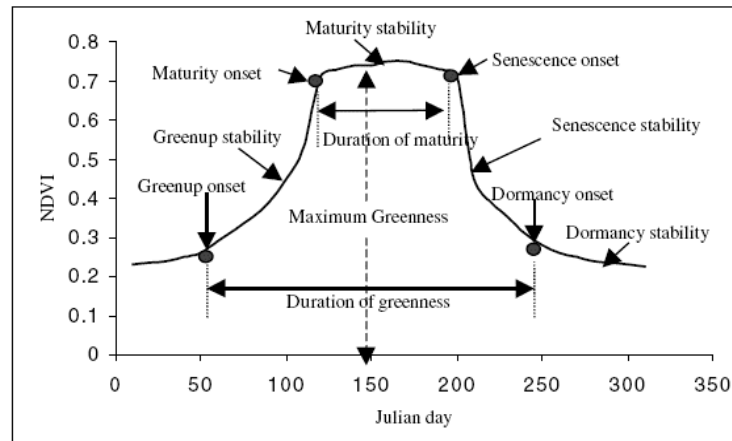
Maturity stability

Maturity onset

Senescence onset

Duration of maturity

Greenup stability

Senescence stability

Greenup onset

Dormancy onset

Maximum Greenness

Dormancy stability

Duration of greenness

NDVI

0.8
0.7
0.6
0.5
0.4
0.3
0.2
0.1
0

0 50 100 150 200 250 300 350

Julian day